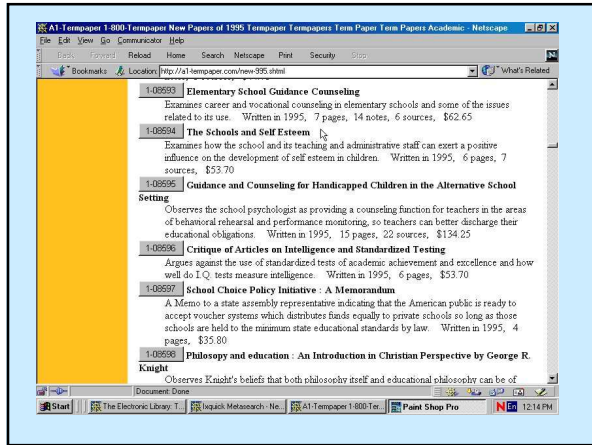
A1-Tempaper 1-800-Termpaper New Papers of 1995 Termpaper Termpapers Term Paper Term Papers Academic - Netscape

File Edit View Go Communicator Help

Back Forward Reload Home Search Netscape Print Security Stop

Bookmarks Location: http://a1-tempaper.com/new-995.shtml What's Related

1-08593 Elementary School Guidance Counseling

Examines career and vocational counseling in elementary schools and some of the issues related to its use. Written in 1995, 7 pages, 14 notes, 6 sources, $62.65

1-08594 The Schools and Self Esteem

Examines how the school and its teaching and administrative staff can exert a positive influence on the development of self esteem in children. Written in 1995, 6 pages, 7 sources, $53.70

1-08595 Guidance and Counseling for Handicapped Children in the Alternative School Setting

Observes the school psychologist as providing a counseling function for teachers in the areas of behavioral rehearsal and performance monitoring, so teachers can better discharge their educational obligations. Written in 1995, 15 pages, 22 sources, $134.25

1-08596 Critique of Articles on Intelligence and Standardized Testing

Argues against the use of standardized tests of academic achievement and excellence and how well do I.Q. tests measure intelligence. Written in 1995, 6 pages, $53.70

1-08597 School Choice Policy Initiative : A Memorandum

A Memo to a state assembly representative indicating that the American public is ready to accept voucher systems which distributes funds equally to private schools so long as those schools are held to the minimum state educational standards by law. Written in 1995, 4 pages, $35.80

1-08598 Philosophy and education : An Introduction in Christian Perspective by George R. Knight

Observes Knight's beliefs that both philosophy itself and educational philosophy can be of

Document: Done

Start | The Electronic Library: T... | Ixquick Metasearch - Ne... | A1-Tempaper 1-800-Ter... | Paint Shop Pro | EN 12:14 PM